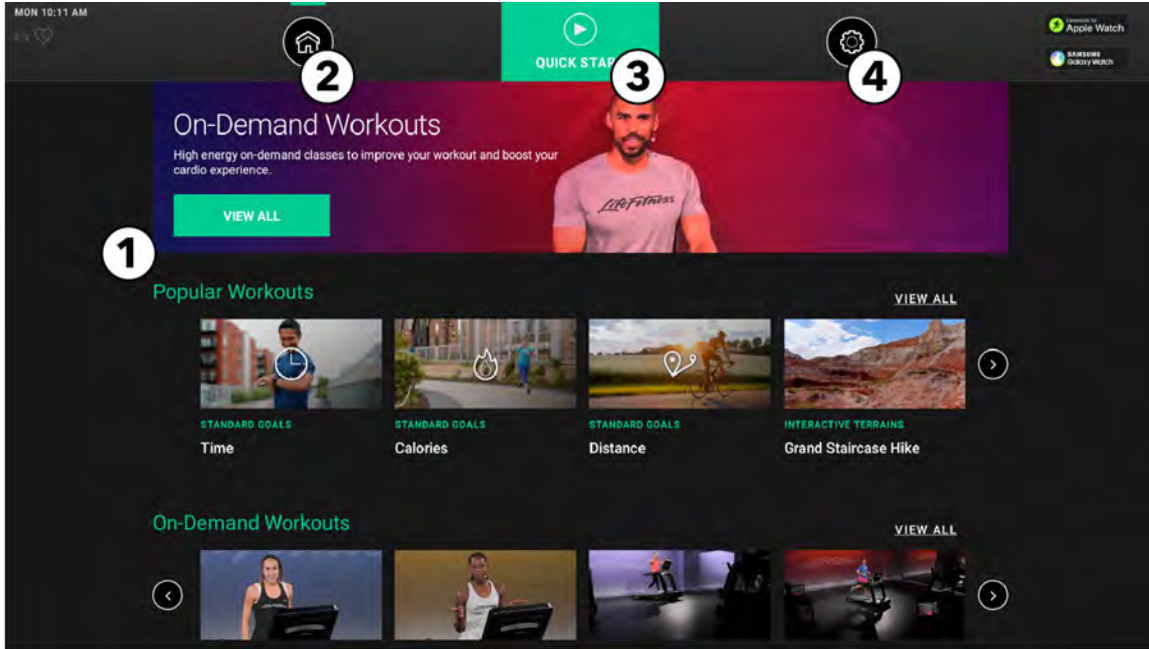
MON 10:11 AM

2

QUICK STAR

3

4

Connect to Apple Watch

SAMSUNG Galaxy Watch

On-Demand Workouts

High energy on-demand classes to improve your workout and boost your cardio experience.

VIEW ALL

LifeFitness

1

Popular Workouts

VIEW ALL

STANDARD GOALS
Time

STANDARD GOALS
Calories

STANDARD GOALS
Distance

INTERACTIVE TERRAINS
Grand Staircase Hike

On-Demand Workouts

VIEW ALL